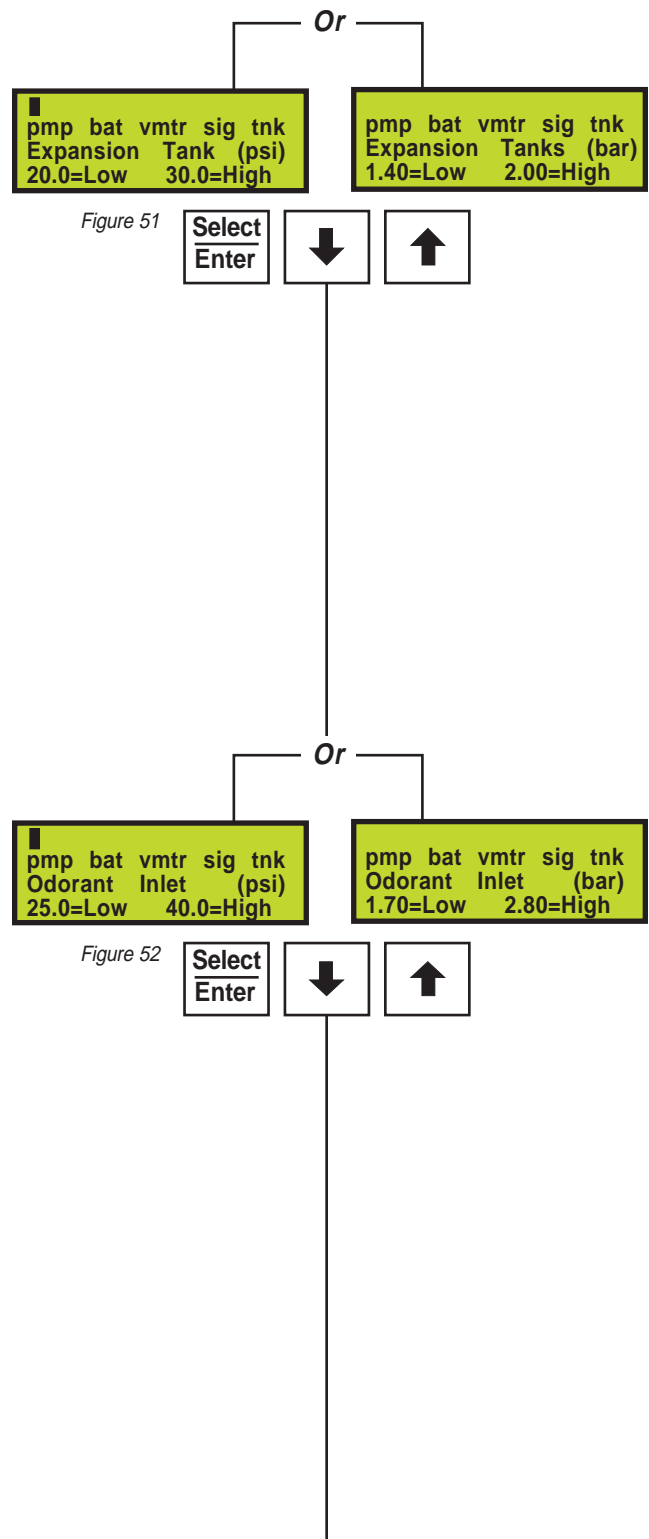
Or

pmp bat vmtr sig tnk
Expansion Tank (psi)
20.0=Low 30.0=High

pmp bat vmtr sig tnk
Expansion Tanks (bar)
1.40=Low 2.00=High

Figure 51

Select
Enter

Or

pmp bat vmtr sig tnk
Odorant Inlet (psi)
25.0=Low 40.0=High

pmp bat vmtr sig tnk
Odorant Inlet (bar)
1.70=Low 2.80=High

Figure 52

Select
Enter